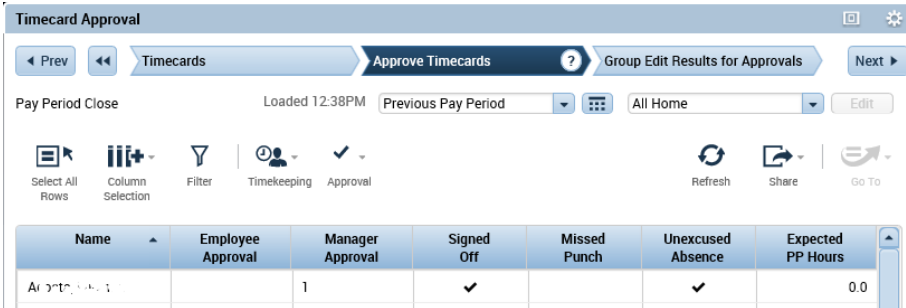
Timecard Approval

◄ Prev | ◄◄ | Timecards | Approve Timecards | ? | Group Edit Results for Approvals | Next ►

Pay Period Close | Loaded 12:38PM | Previous Pay Period | All Home | Edit

Select All Rows | Column Selection | Filter | Timekeeping | Approval | Refresh | Share | Go To

| Name | Employee Approval | Manager Approval | Signed Off | Missed Punch | Unexcused Absence | Expected PP Hours |
|---|---|---|---|---|---|---|
| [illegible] | | 1 | ✔ | | ✔ | 0.0 |